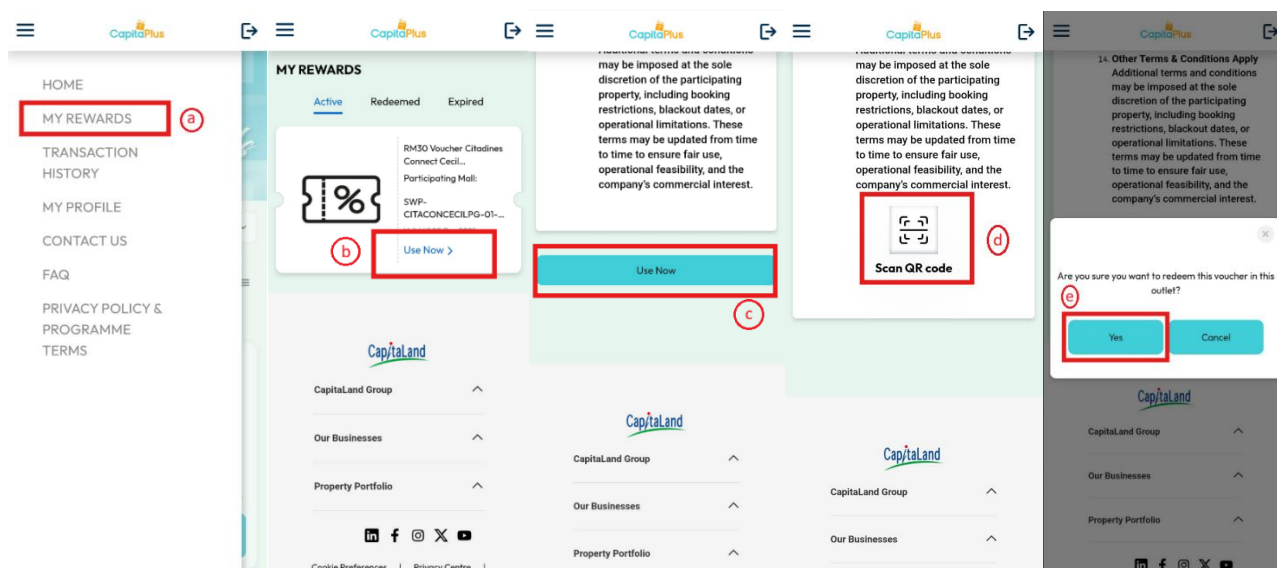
CapitaPlus

HOME

MY REWARDS

a

TRANSACTION HISTORY

MY PROFILE

CONTACT US

FAQ

PRIVACY POLICY & PROGRAMME TERMS

CapitaPlus

MY REWARDS

Active Redeemed Expired

RM30 Voucher Citadines Connect Cecil...

Participating Mall:

SWP-CITACONCECILPG-01-...

b

Use Now >

CapitaLand

CapitaLand Group

Our Businesses

Property Portfolio

Cookie Preferences | Privacy Centre |

CapitaPlus

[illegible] may be imposed at the sole discretion of the participating property, including booking restrictions, blackout dates, or operational limitations. These terms may be updated from time to time to ensure fair use, operational feasibility, and the company's commercial interest.

Use Now

c

CapitaLand

CapitaLand Group

Our Businesses

Property Portfolio

CapitaPlus

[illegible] may be imposed at the sole discretion of the participating property, including booking restrictions, blackout dates, or operational limitations. These terms may be updated from time to time to ensure fair use, operational feasibility, and the company's commercial interest.

Scan QR code

d

CapitaLand

CapitaLand Group

Our Businesses

CapitaPlus

14. Other Terms & Conditions Apply
Additional terms and conditions may be imposed at the sole discretion of the participating property, including booking restrictions, blackout dates, or operational limitations. These terms may be updated from time to time to ensure fair use, operational feasibility, and the company's commercial interest.

Are you sure you want to redeem this voucher in this outlet?

e

Yes

Cancel

CapitaLand

CapitaLand Group

Our Businesses

Property Portfolio